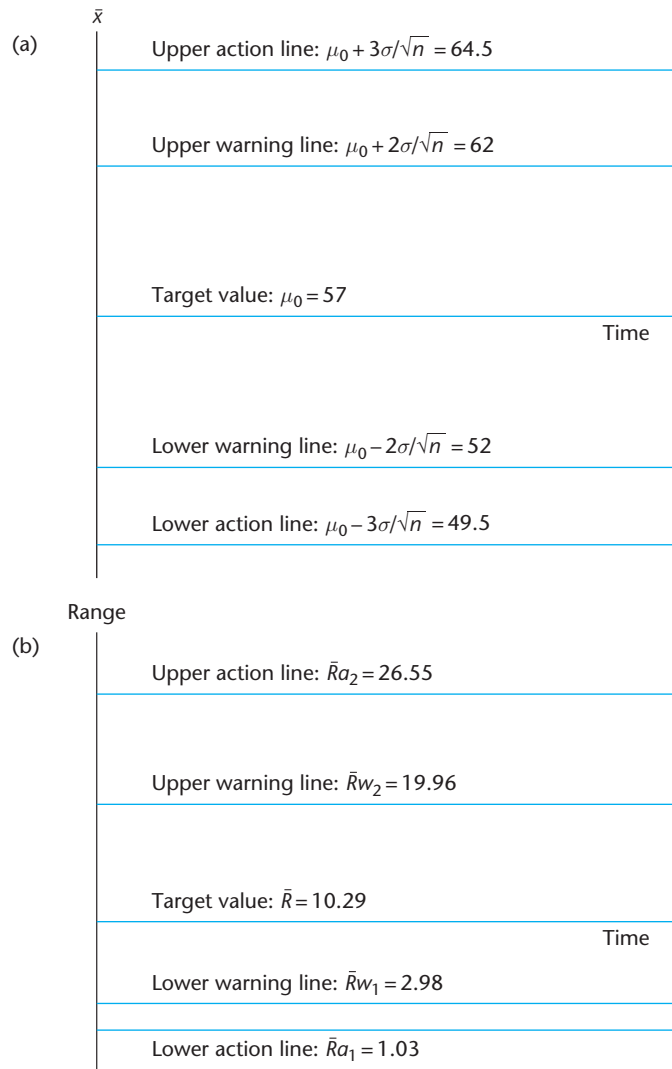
$\bar{x}$

(a)

Upper action line: $\mu_0 + 3\sigma/\sqrt{n} = 64.5$

Upper warning line: $\mu_0 + 2\sigma/\sqrt{n} = 62$

Target value: $\mu_0 = 57$

Time

Lower warning line: $\mu_0 - 2\sigma/\sqrt{n} = 52$

Lower action line: $\mu_0 - 3\sigma/\sqrt{n} = 49.5$

Range

(b)

Upper action line: $\bar{R}a_2 = 26.55$

Upper warning line: $\bar{R}w_2 = 19.96$

Target value: $\bar{R} = 10.29$

Time

Lower warning line: $\bar{R}w_1 = 2.98$

Lower action line: $\bar{R}a_1 = 1.03$